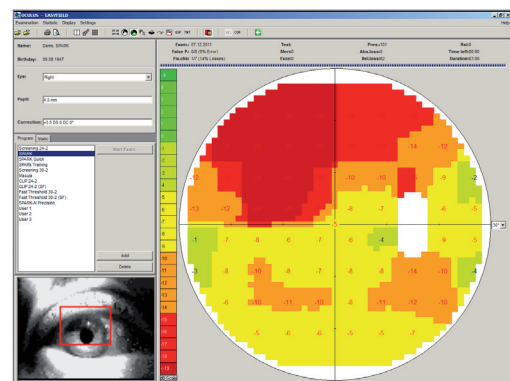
OCULUS - EASYFIELD

Examination Statistic Display Settings

Help

Name: Demo, SPARK

Birthday: 05.08.1947

Eye: Right

Pupil: 4.3 mm

Correction: +0.5 DS 0.00 0°

Program Stats

Screening 24-2
SPARK
SPARK Quick
SPARK Training
Screening 30-2
Macula
CLIP 24-2
CLIP 24-2 (SF)
Fast Threshold 30-2
Fast Threshold 30-2 (SF)
SPARK/ti Precision
User 1
User 2
User 3

Start Exam

Add

Delete

Exam: 07.12.2011
False P.: 0/0 (0% Error)
Fixation: 1/7 (14% Losses)

Test:
Mean:
Extent:

Prec.: 101
Abs.losses:
Rel.losses:

Rel:
Time left: 0:00
Duration: 0:00

-14 -12
-10 -10 -8 -9 -2
-13 -12 -8 -7 -8
-1 -7 -8 -6 -7 -5 -4 -6 -3 -1
-3 -8 -10 -8 -7 -8 -10 -14 -10 -2
-6 -10 -11 -10 -8 -11 -12 -10 -8
-5 -6 -6 -5 -6 -6 -6

30°